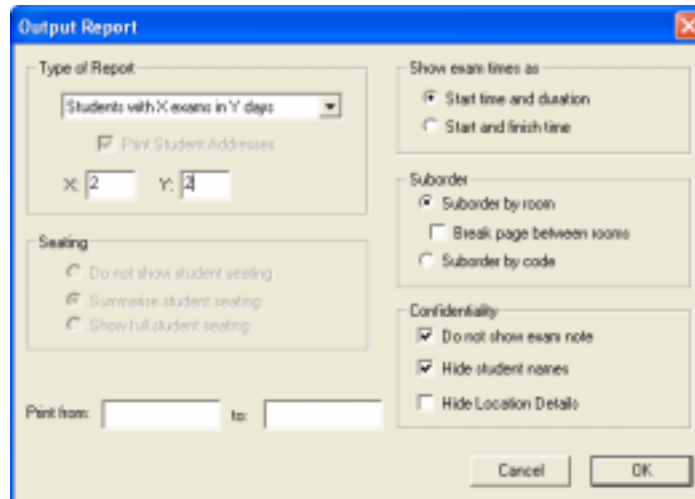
Output Report

Type of Report

Students with X exams in Y days

Print Student Addresses

X: 2 Y: 2

Seating

Do not show student seating

Summarise student seating

Show full student seating

Print from: to:

Show exam times as

Start time and duration

Start and finish time

Suborder

Suborder by room

Break page between rooms

Suborder by code

Confidentiality

Do not show exam note

Hide student names

Hide Location Details

Cancel

OK